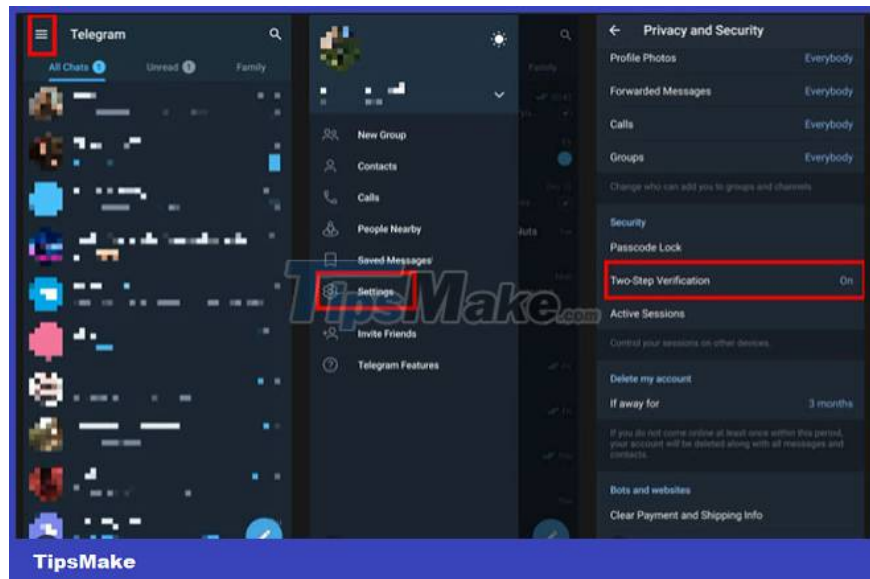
Telegram

All Chats 1 Unread 1 Family

New Group
Contacts
Calls
People Nearby
Saved Messages
Settings
Invite Friends
Telegram Features

Privacy and Security
Profile Photos Everybody
Forwarded Messages Everybody
Calls Everybody
Groups Everybody
Change who can add you to groups and channels

Security
Passcode Lock
Two-Step Verification On
Active Sessions
Control your sessions on other devices.

Delete my account
If away for 3 months
If you do not come online at least once within this period, your account will be deleted along with all messages and contacts.

Bots and websites
Clear Payment and Shipping Info

TipsMake.com

TipsMake